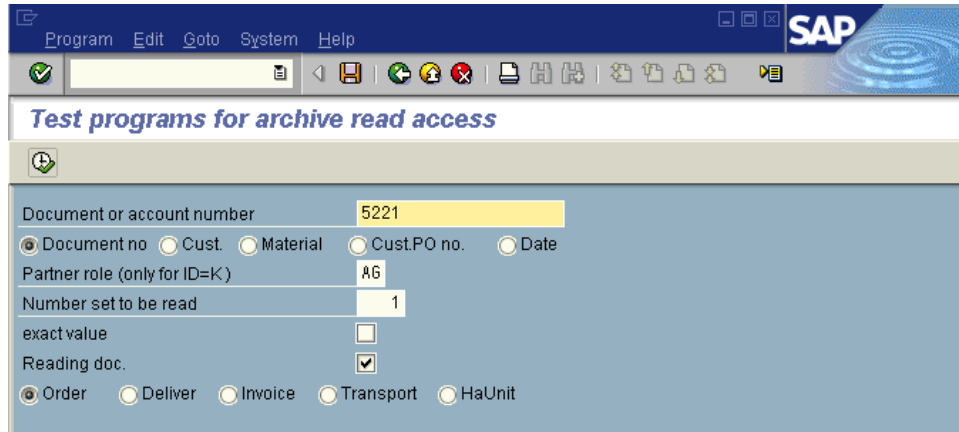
Program Edit Goto System Help

SAP

Test programs for archive read access

Document or account number 5221
Document no Cust. Material Cust.PO no. Date
Partner role (only for ID=K) AG
Number set to be read 1
exact value
Reading doc.
Order Deliver Invoice Transport HaUnit